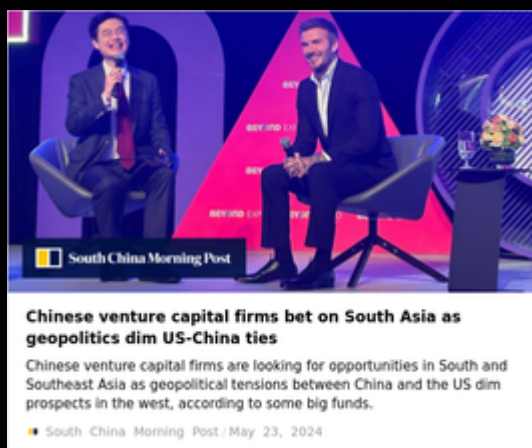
South China Morning Post

Chinese venture capital firms bet on South Asia as geopolitics dim US-China ties

Chinese venture capital firms are looking for opportunities in South and Southeast Asia as geopolitical tensions between China and the US dim prospects in the west, according to some big funds.

South China Morning Post / May 23, 2024